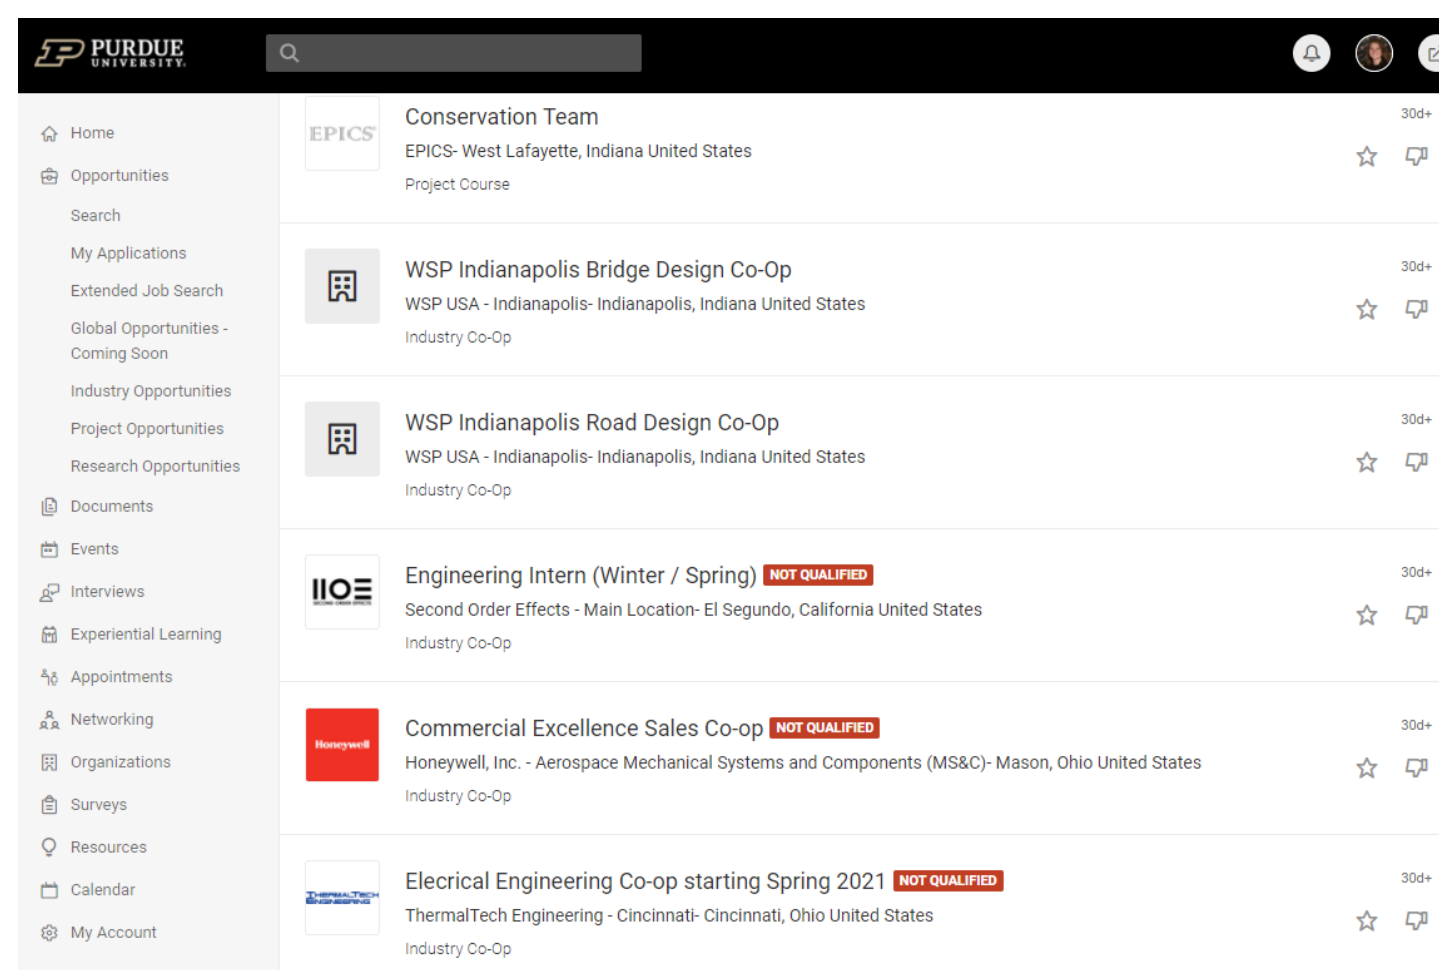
PURDUE UNIVERSITY.

Home
Opportunities
Search
My Applications
Extended Job Search
Global Opportunities - Coming Soon
Industry Opportunities
Project Opportunities
Research Opportunities
Documents
Events
Interviews
Experiential Learning
Appointments
Networking
Organizations
Surveys
Resources
Calendar
My Account

EPICS
Conservation Team
EPICS- West Lafayette, Indiana United States
Project Course
30d+

WSP Indianapolis Bridge Design Co-Op
WSP USA - Indianapolis- Indianapolis, Indiana United States
Industry Co-Op
30d+

WSP Indianapolis Road Design Co-Op
WSP USA - Indianapolis- Indianapolis, Indiana United States
Industry Co-Op
30d+

IIOΞ
Engineering Intern (Winter / Spring) NOT QUALIFIED
Second Order Effects - Main Location- El Segundo, California United States
Industry Co-Op
30d+

Honeywell
Commercial Excellence Sales Co-op NOT QUALIFIED
Honeywell, Inc. - Aerospace Mechanical Systems and Components (MS&C)- Mason, Ohio United States
Industry Co-Op
30d+

ThermalTech Engineering
Elecrical Engineering Co-op starting Spring 2021 NOT QUALIFIED
ThermalTech Engineering - Cincinnati- Cincinnati, Ohio United States
Industry Co-Op
30d+